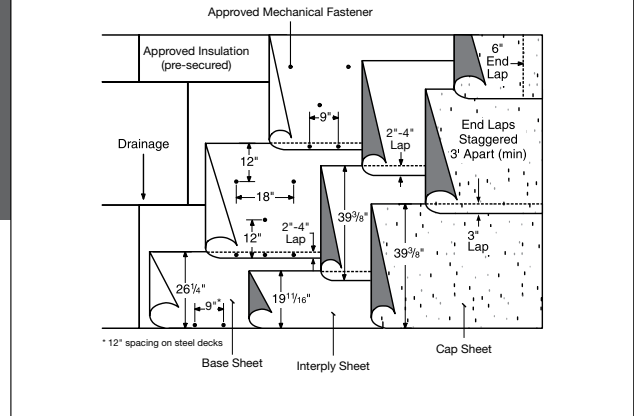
Approved Mechanical Fastener

Approved Insulation (pre-secured)

6" End Lap

Drainage

9"

2"-4" Lap

End Laps Staggered 3' Apart (min)

12"

18"

12"

2"-4" Lap

$39\frac{3}{8}$"

3" Lap

$39\frac{3}{8}$"

$26\frac{1}{4}$"

9"*

$19\frac{11}{16}$"

* 12" spacing on steel decks

Base Sheet

Interply Sheet

Cap Sheet